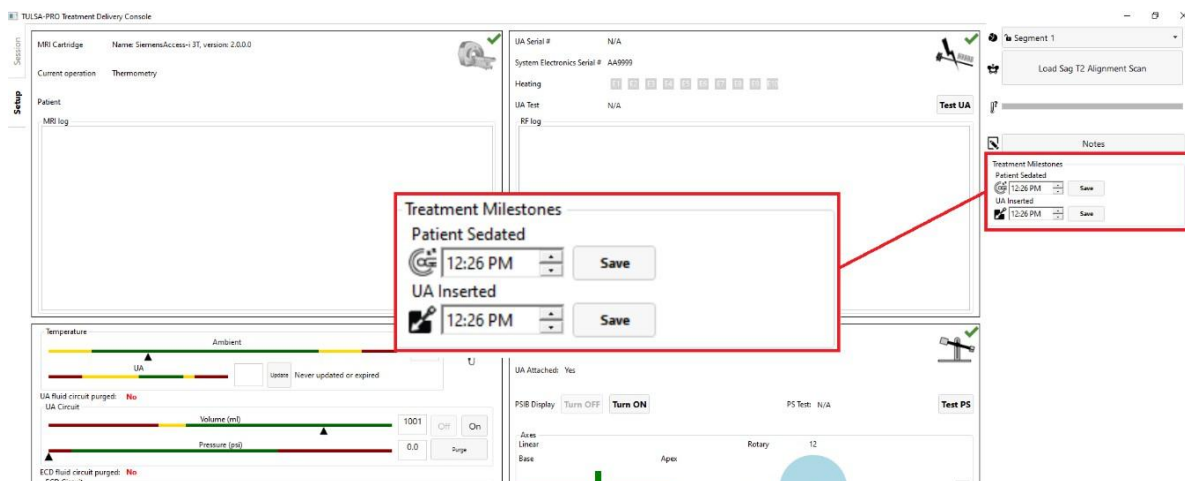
TULSA-PRO Treatment Delivery Console

Session
Setup

MRI Cartridge
Name: SiemensAccess-i 3T, version: 2.0.0.0
Current operation
Thermometry
Patient
MRI log

UA Serial #
N/A
System Electronics Serial #
AA9999
Heating
UA Test
N/A
Test UA
RF log

Segment 1
Load Sag T2 Alignment Scan
Notes

Treatment Milestones
Patient Sedated
12:26 PM
Save
UA Inserted
12:26 PM
Save

Treatment Milestones
Patient Sedated
12:26 PM
Save
UA Inserted
12:26 PM
Save

Temperature
Ambient
UA
Update
Never updated or expired
UA fluid circuit purged: No
UA Circuit
Volume (ml)
1001
Off
On
Pressure (psi)
0.0
Purge
ECD fluid circuit purged: No

UA Attached: Yes
PSIB Display
Turn OFF
Turn ON
PS Test: N/A
Test PS
Axes
Linear
Rotary
12
Base
Apex